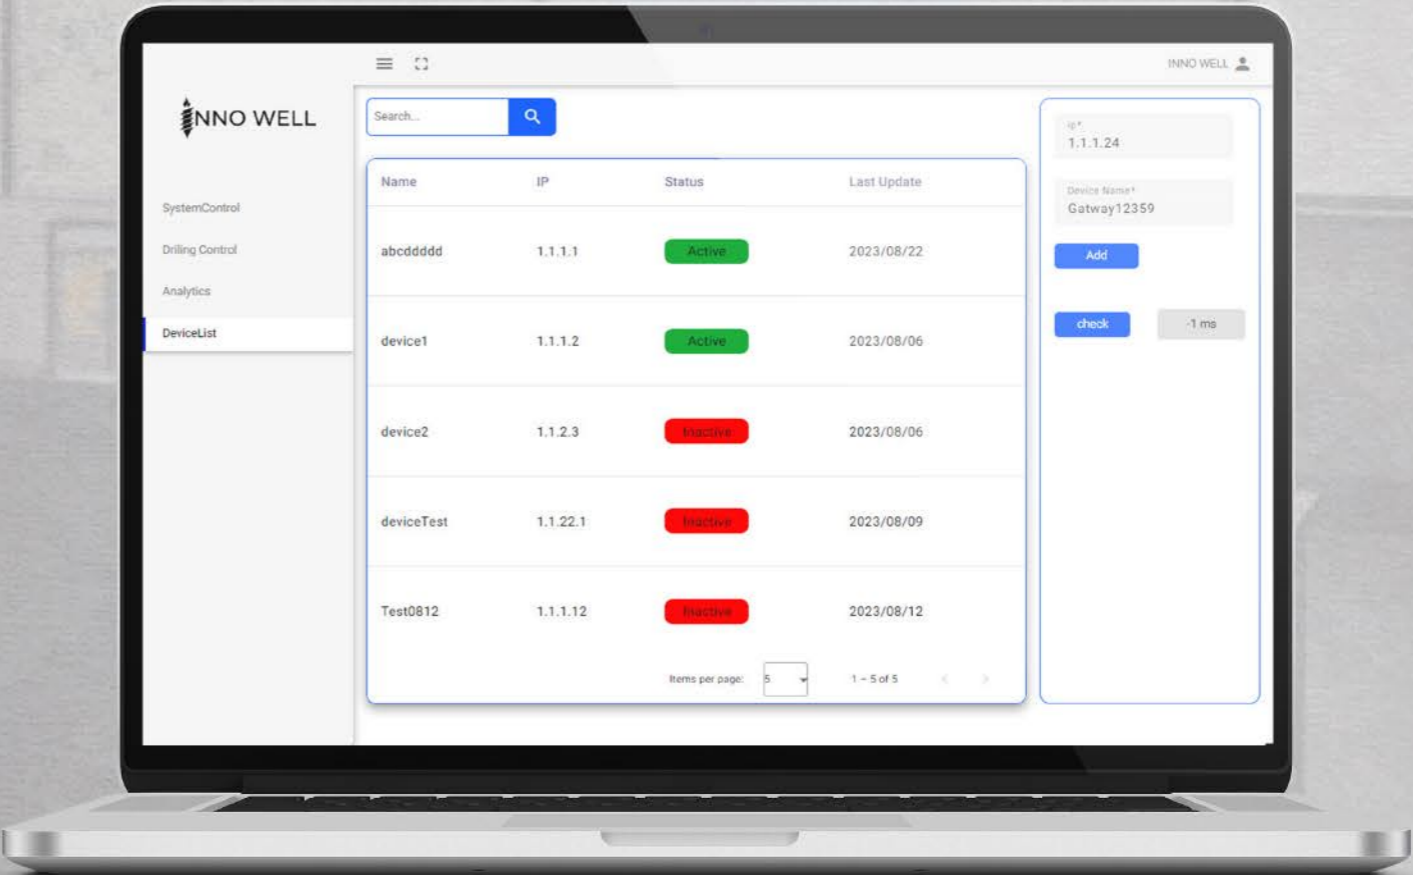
INNO WELL

INNO WELL

SystemControl

Drilling Control

Analytics

DeviceList

Search...

| Name | IP | Status | Last Update |
|---|---|---|---|
| abcddddd | 1.1.1.1 | Active | 2023/08/22 |
| device1 | 1.1.1.2 | Active | 2023/08/06 |
| device2 | 1.1.2.3 | Inactive | 2023/08/06 |
| deviceTest | 1.1.22.1 | Inactive | 2023/08/09 |
| Test0812 | 1.1.1.12 | Inactive | 2023/08/12 |

Items per page: 5

1 – 5 of 5

ip*
1.1.1.24

Device Name*
Gatway12359

Add

check

-1 ms